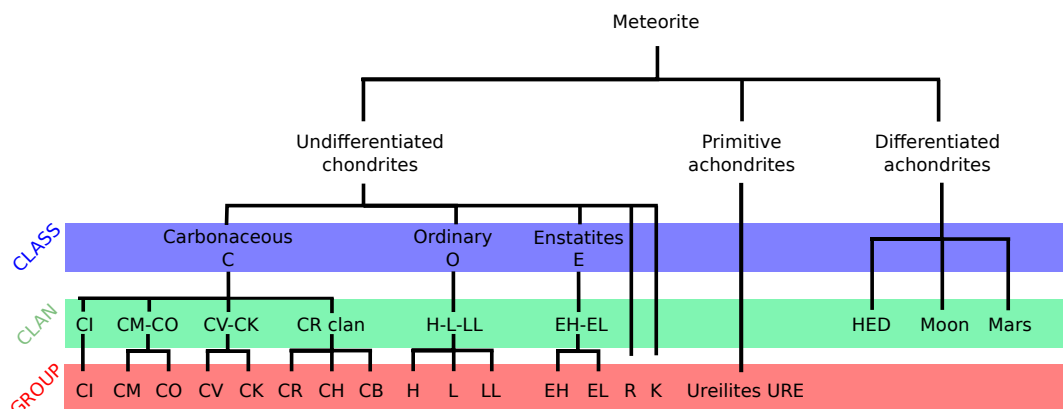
Meteorite

Undifferentiated chondrites

Primitive achondrites

Differentiated achondrites

CLASS

Carbonaceous C

Ordinary O

Enstatites E

CLAN

CI CM-CO CV-CK CR clan

H-L-LL

EH-EL

HED Moon Mars

GROUP

CI CM CO CV CK CR CH CB H L LL EH EL R K Ureilites URE